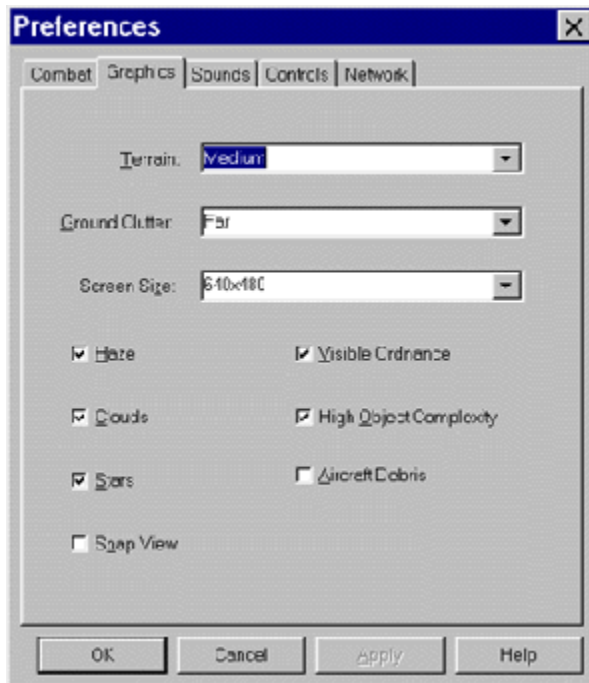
Preferences

Combat | Graphics | Sounds | Controls | Network

Terrain: Medium

Ground Clutter: Far

Screen Size: 640x480

Haze

Visible Ordnance

Clouds

High Object Complexity

Stars

Aircraft Debris

Snap View

OK | Cancel | Apply | Help